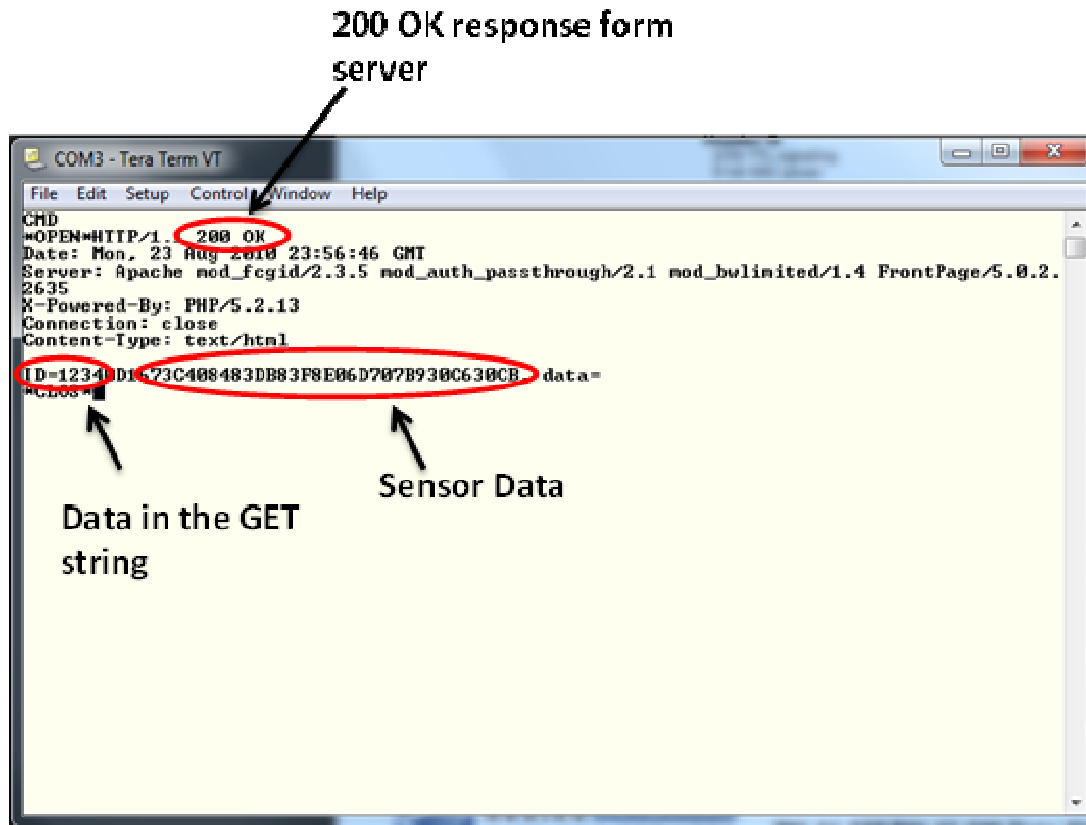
200 OK response form server

COM3 - Tera Term VT

File Edit Setup Control Window Help

CMD
*OPEN*HTTP/1. 200 OK
Date: Mon, 23 Aug 2010 23:56:46 GMT
Server: Apache mod_fcgid/2.3.5 mod_auth_passthrough/2.1 mod_bwlimited/1.4 FrontPage/5.0.2.2635
X-Powered-By: PHP/5.2.13
Connection: close
Content-Type: text/html

ID=1234 D1 73C408483DB83F8E06D707B930C630CB data=
*CLOS*

Data in the GET string

Sensor Data